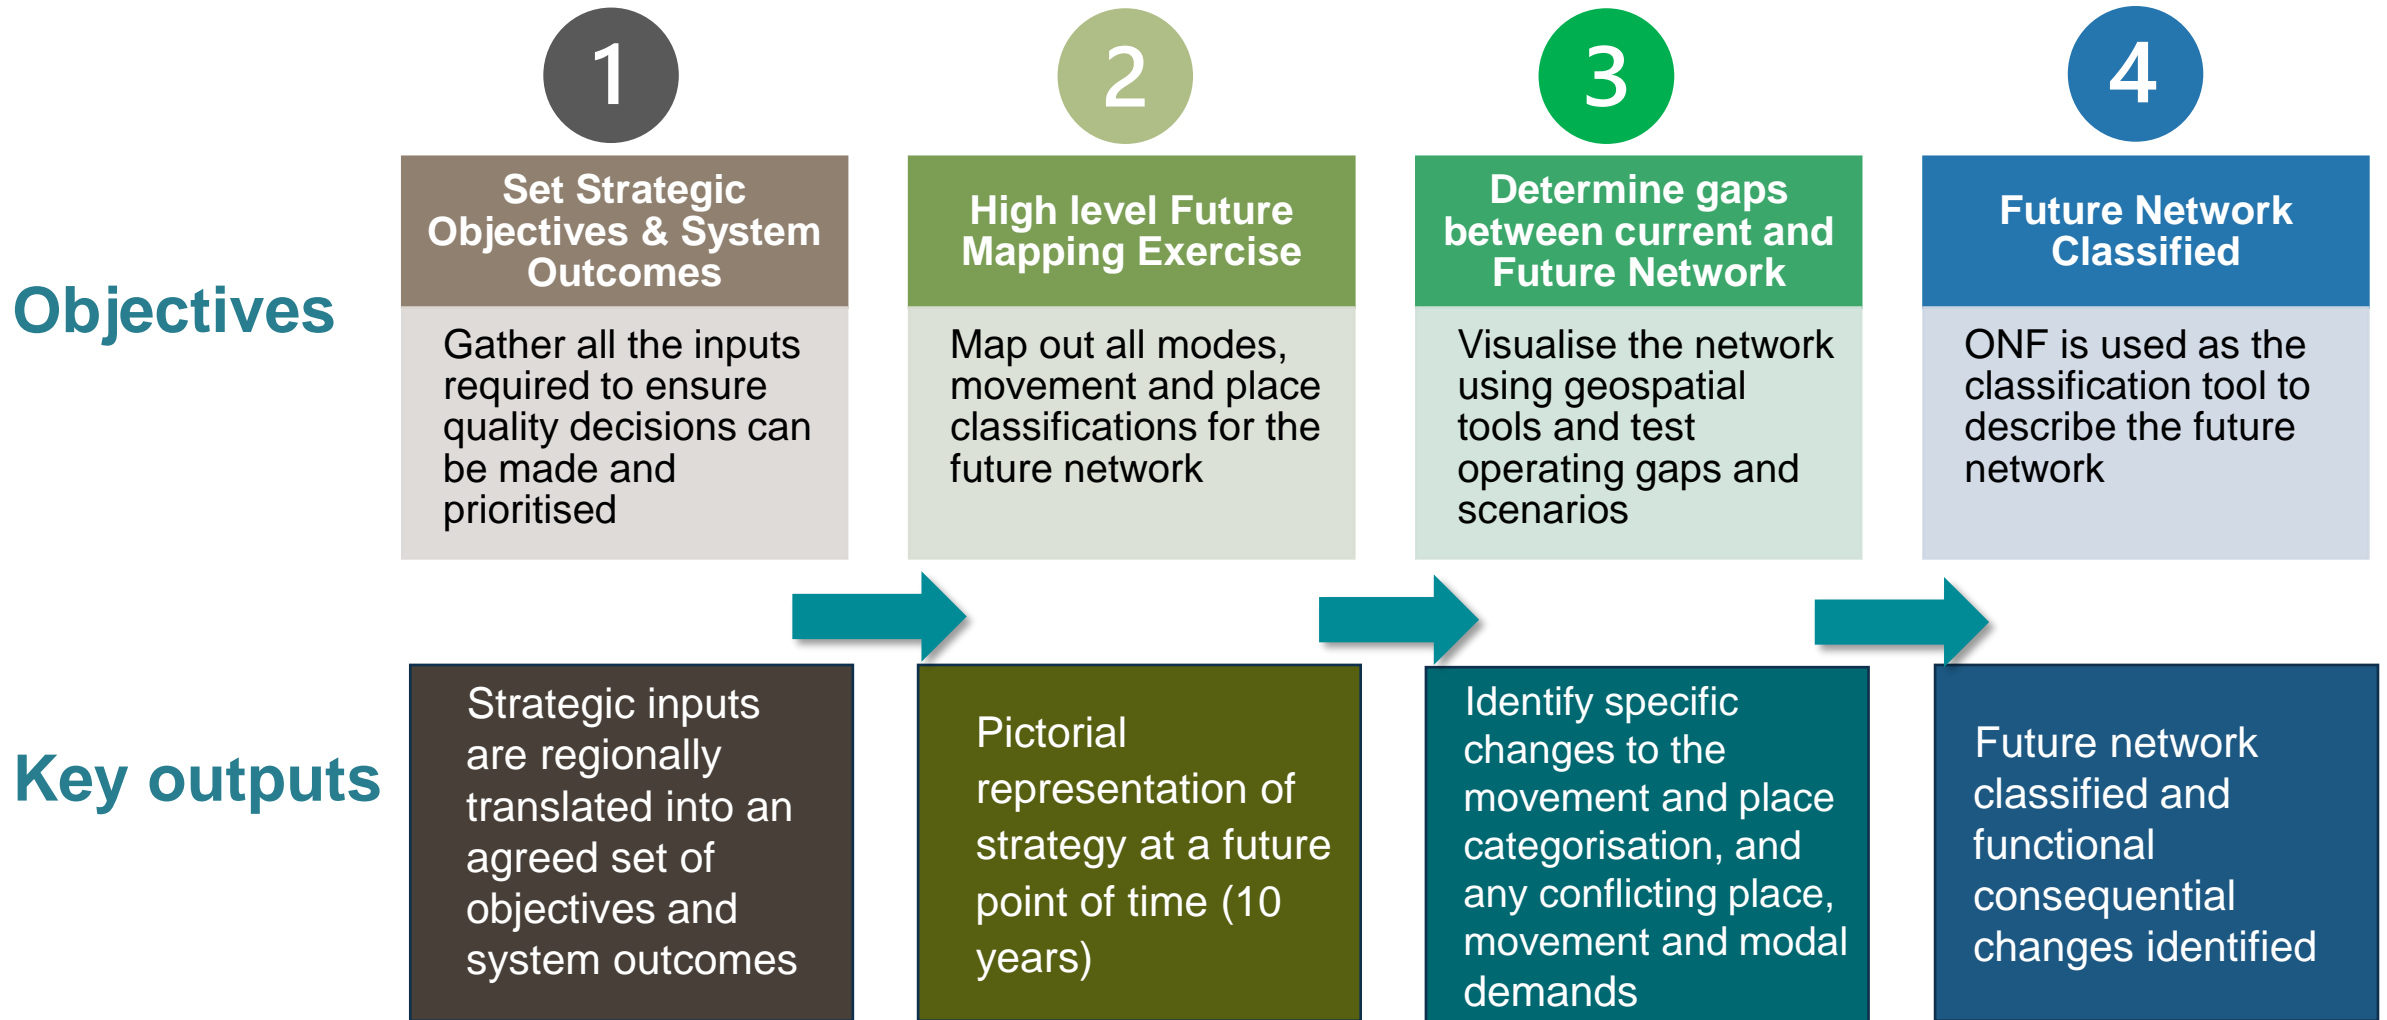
Objectives

1

Set Strategic Objectives & System Outcomes

Gather all the inputs required to ensure quality decisions can be made and prioritised

2

High level Future Mapping Exercise

Map out all modes, movement and place classifications for the future network

3

Determine gaps between current and Future Network

Visualise the network using geospatial tools and test operating gaps and scenarios

4

Future Network Classified

ONF is used as the classification tool to describe the future network

Key outputs

Strategic inputs are regionally translated into an agreed set of objectives and system outcomes

Pictorial representation of strategy at a future point of time (10 years)

Identify specific changes to the movement and place categorisation, and any conflicting place, movement and modal demands

Future network classified and functional consequential changes identified